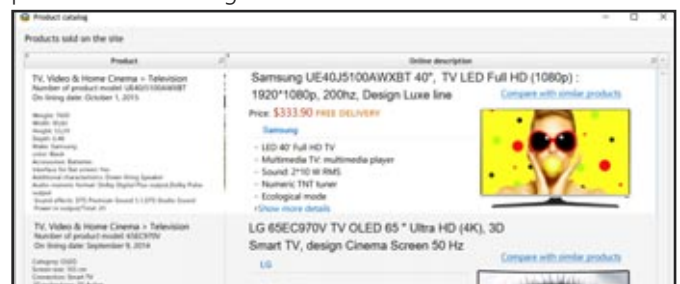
Product catalog

Products sold on the site

| Product | Online description |
|---|---|
| TV, Video & Home Cinema > Television<br>Number of product model: UE40J5100AWXBT<br>On listing date: October 1, 2015<br><br>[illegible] | Samsung UE40J5100AWXBT 40", TV LED Full HD (1080p) : 1920*1080p, 200hz, Design Luxe line<br>Compare with similar products<br>Price: $333.90 FREE DELIVERY<br>Samsung<br>- LED 40' Full HD TV<br>- Multimedia TV: multimedia player<br>- Sound: 2*10 W RMS<br>- Numeric TNT tuner<br>- Ecological mode<br>+Show more details |
| TV, Video & Home Cinema > Television<br>Number of product model: 65EC970V<br>On listing date: September 9, 2014<br><br>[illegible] | LG 65EC970V TV OLED 65 " Ultra HD (4K), 3D Smart TV, design Cinema Screen 50 Hz<br>Compare with similar products<br>LG |